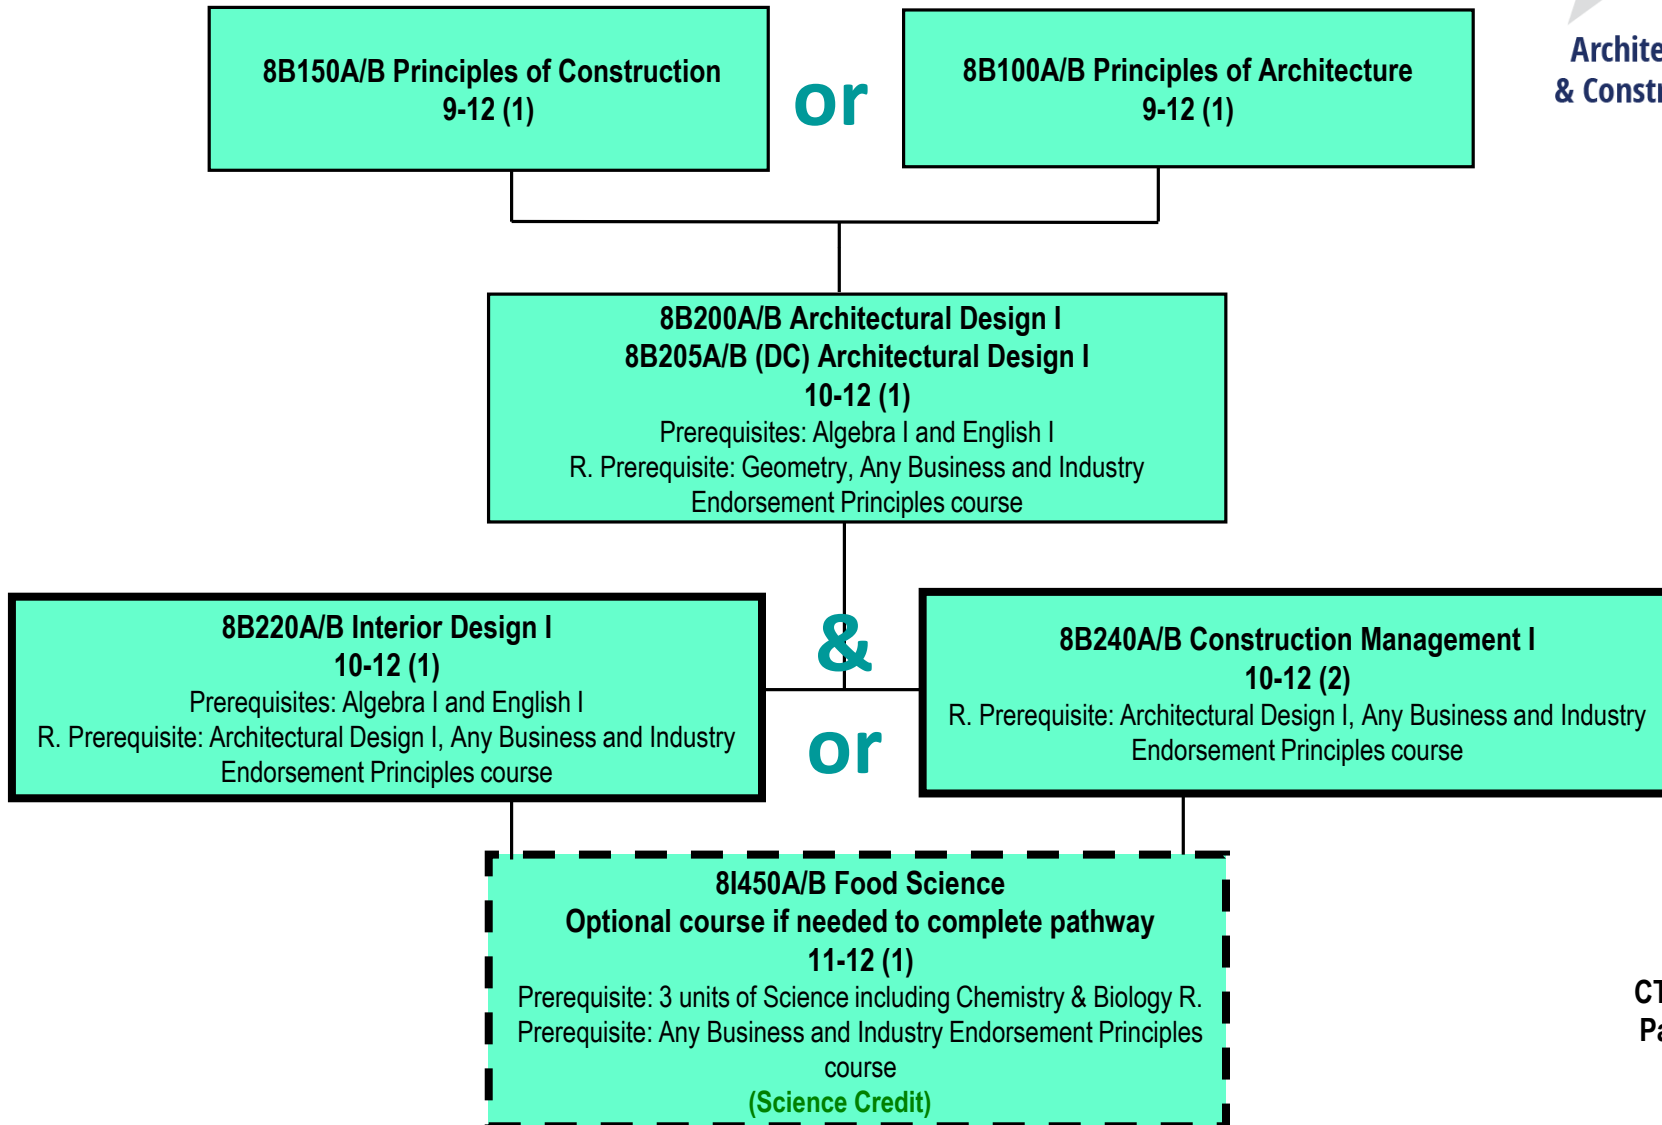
8B150A/B Principles of Construction
9-12 (1)

or

8B100A/B Principles of Architecture
9-12 (1)

Archite
& Constr

8B200A/B Architectural Design I
8B205A/B (DC) Architectural Design I
10-12 (1)
Prerequisites: Algebra I and English I
R. Prerequisite: Geometry, Any Business and Industry Endorsement Principles course

8B220A/B Interior Design I
10-12 (1)
Prerequisites: Algebra I and English I
R. Prerequisite: Architectural Design I, Any Business and Industry Endorsement Principles course

&

or

8B240A/B Construction Management I
10-12 (2)
R. Prerequisite: Architectural Design I, Any Business and Industry Endorsement Principles course

8I450A/B Food Science
Optional course if needed to complete pathway
11-12 (1)
Prerequisite: 3 units of Science including Chemistry & Biology R. Prerequisite: Any Business and Industry Endorsement Principles course
(Science Credit)

CT
Pa